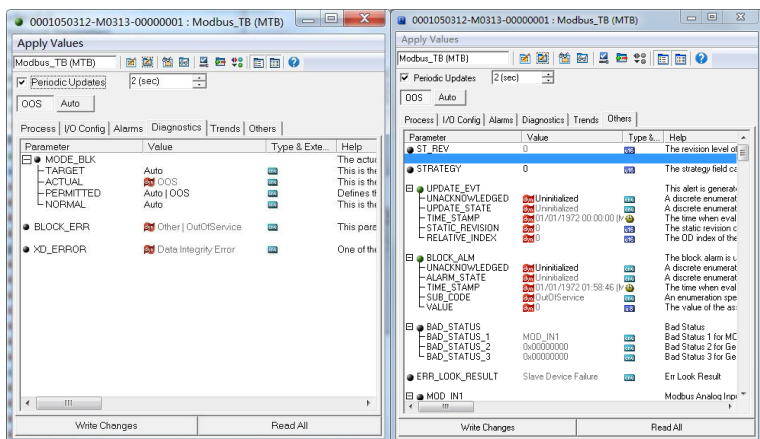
0001050312-M0313-00000001 : Modbus_TB (MTB)

Apply Values

Modbus_TB (MTB)

Periodic Updates 2 (sec)

OOS Auto

Process | I/O Config | Alarms | Diagnostics | Trends | Others

| Parameter | Value | Type & Exte... | Help |
|---|---|---|---|
| MODE_BLK | | | The actu |
| TARGET | Auto | | This is the |
| ACTUAL | OOS | | This is the |
| PERMITTED | Auto \| OOS | | Defines th |
| NORMAL | Auto | | This is the |
| BLOCK_ERR | Other \| OutOfService | | This para |
| XD_ERROR | Data Integrity Error | | One of the |

Write Changes | Read All

0001050312-M0313-00000001 : Modbus_TB (MTB)

Apply Values

Modbus_TB (MTB)

Periodic Updates 2 (sec)

OOS Auto

Process | I/O Config | Alarms | Diagnostics | Trends | Others

| Parameter | Value | Type &... | Help |
|---|---|---|---|
| ST_REV | 0 | | The revision level of |
| STRATEGY | 0 | | The strategy field ca |
| UPDATE_EVT | | | This alert is generat |
| UNACKNOWLEDGED | Uninitialized | | A discrete enumerat |
| UPDATE_STATE | Uninitialized | | A discrete enumerat |
| TIME_STAMP | 01/01/1972 00:00:00 | | The time when eval |
| STATIC_REVISION | 0 | | The static revision c |
| RELATIVE_INDEX | 0 | | The OD index of the |
| BLOCK_ALM | | | The block alarm is u |
| UNACKNOWLEDGED | Uninitialized | | A discrete enumerat |
| ALARM_STATE | Uninitialized | | A discrete enumerat |
| TIME_STAMP | 01/01/1972 01:58:46 | | The time when eval |
| SUB_CODE | OutOfService | | An enumeration spe |
| VALUE | 0 | | The value of the as |
| BAD_STATUS | | | Bad Status |
| BAD_STATUS_1 | MOD_IN1 | | Bad Status 1 for MC |
| BAD_STATUS_2 | 0x00000000 | | Bad Status 2 for Ge |
| BAD_STATUS_3 | 0x00000000 | | Bad Status 3 for Ge |
| ERR_LOOK_RESULT | Slave Device Failure | | Err Look Result |
| MOD_IN1 | | | Modbus Analog Inpu |

Write Changes | Read All